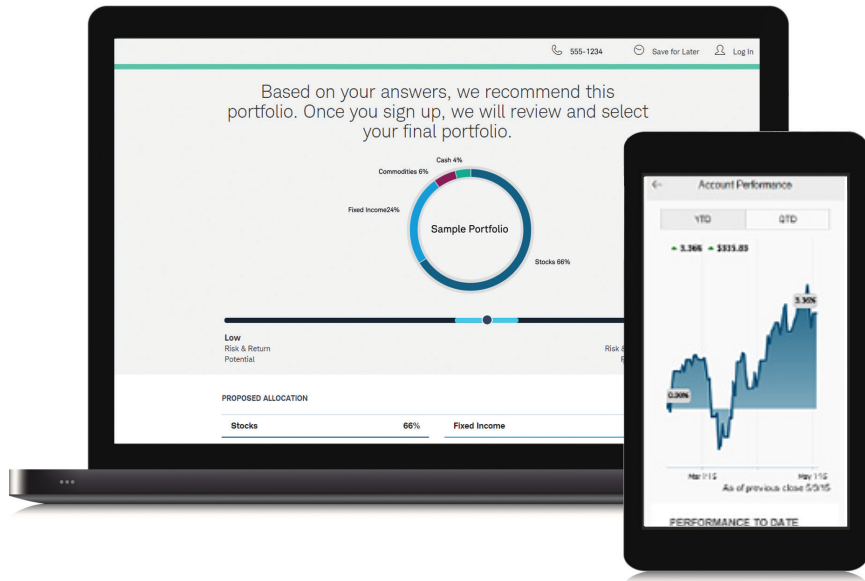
555-1234 Save for Later Log In

Based on your answers, we recommend this portfolio. Once you sign up, we will review and select your final portfolio.

Cash 4%
Commodities 6%
Fixed Income24%
Sample Portfolio
Stocks 66%

Low
Risk & Return
Potential

Risk &
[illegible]

PROPOSED ALLOCATION

Stocks 66%
Fixed Income

Account Performance

YTD
QTD

3.36% $335.83

3.36%
0.00%

Mar 2'15
May 1'15
As of previous close 5/3/15

PERFORMANCE TO DATE